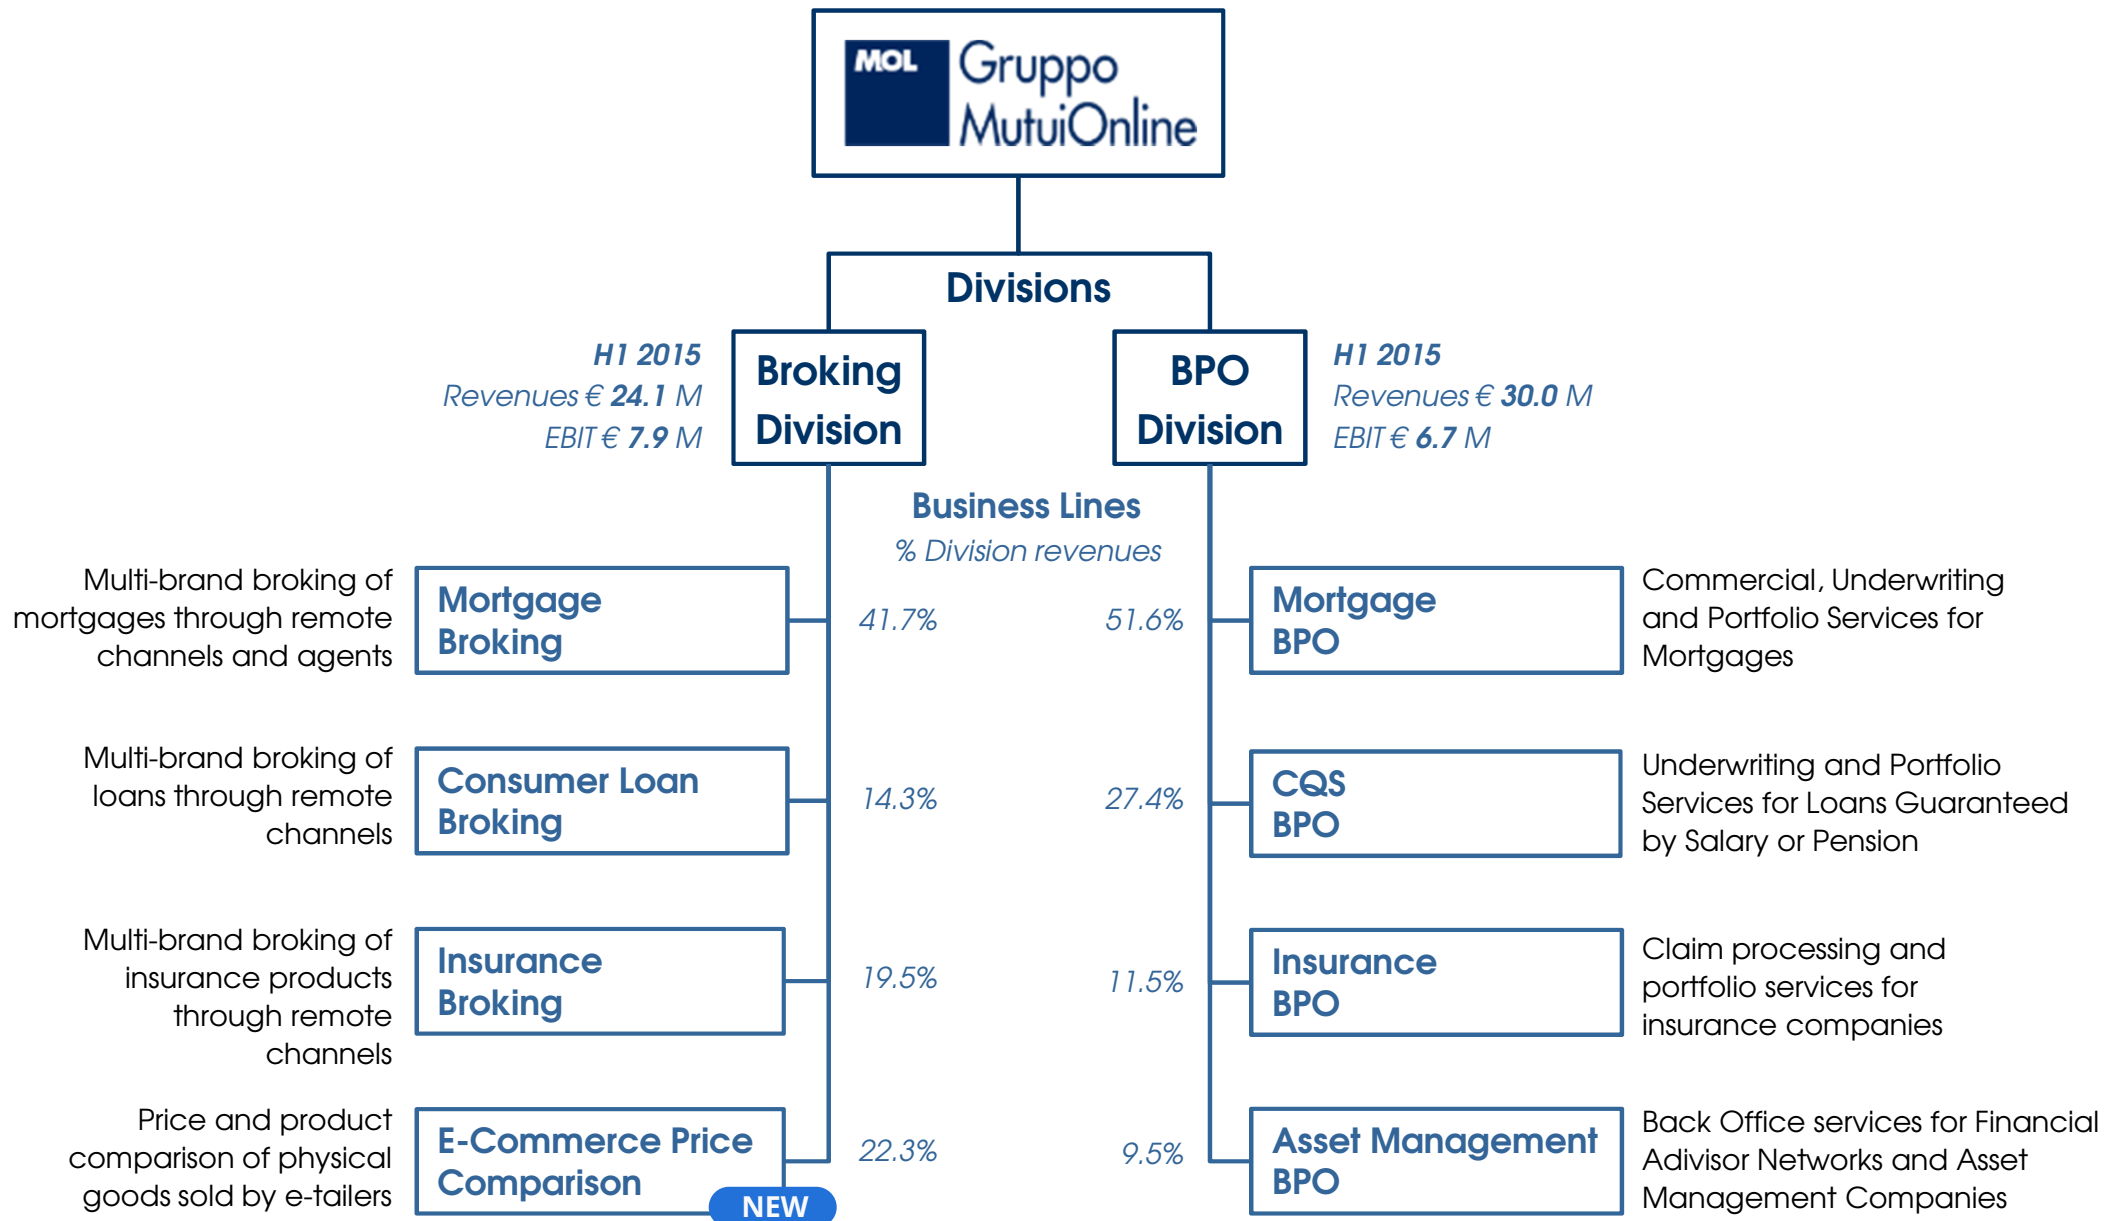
MOL Gruppo MutuiOnline

Divisions

H1 2015
Revenues € 24.1 M
EBIT € 7.9 M

Broking Division

BPO Division

H1 2015
Revenues € 30.0 M
EBIT € 6.7 M

Business Lines
% Division revenues

Multi-brand broking of mortgages through remote channels and agents

Mortgage Broking

41.7%

51.6%

Mortgage BPO

Commercial, Underwriting and Portfolio Services for Mortgages

Multi-brand broking of loans through remote channels

Consumer Loan Broking

14.3%

27.4%

CQS BPO

Underwriting and Portfolio Services for Loans Guaranteed by Salary or Pension

Multi-brand broking of insurance products through remote channels

Insurance Broking

19.5%

11.5%

Insurance BPO

Claim processing and portfolio services for insurance companies

Price and product comparison of physical goods sold by e-tailers

E-Commerce Price Comparison

NEW

22.3%

9.5%

Asset Management BPO

Back Office services for Financial Adivisor Networks and Asset Management Companies